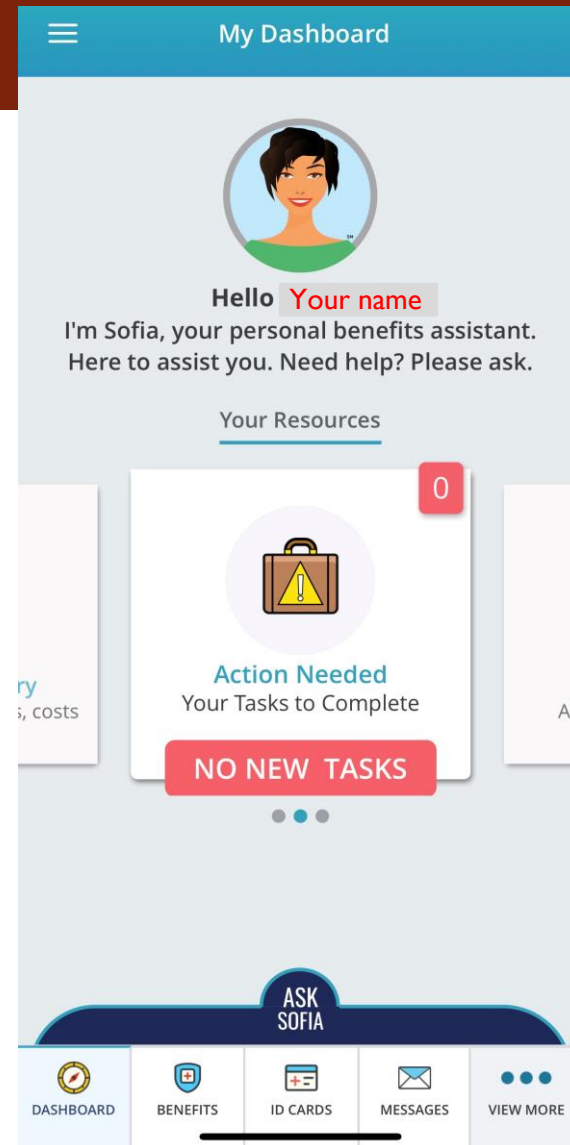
My Dashboard

Hello Your name
I'm Sofia, your personal benefits assistant. Here to assist you. Need help? Please ask.

Your Resources

ry
, costs

0

Action Needed
Your Tasks to Complete

NO NEW TASKS

A

ASK SOFIA

DASHBOARD
BENEFITS
ID CARDS
MESSAGES
VIEW MORE